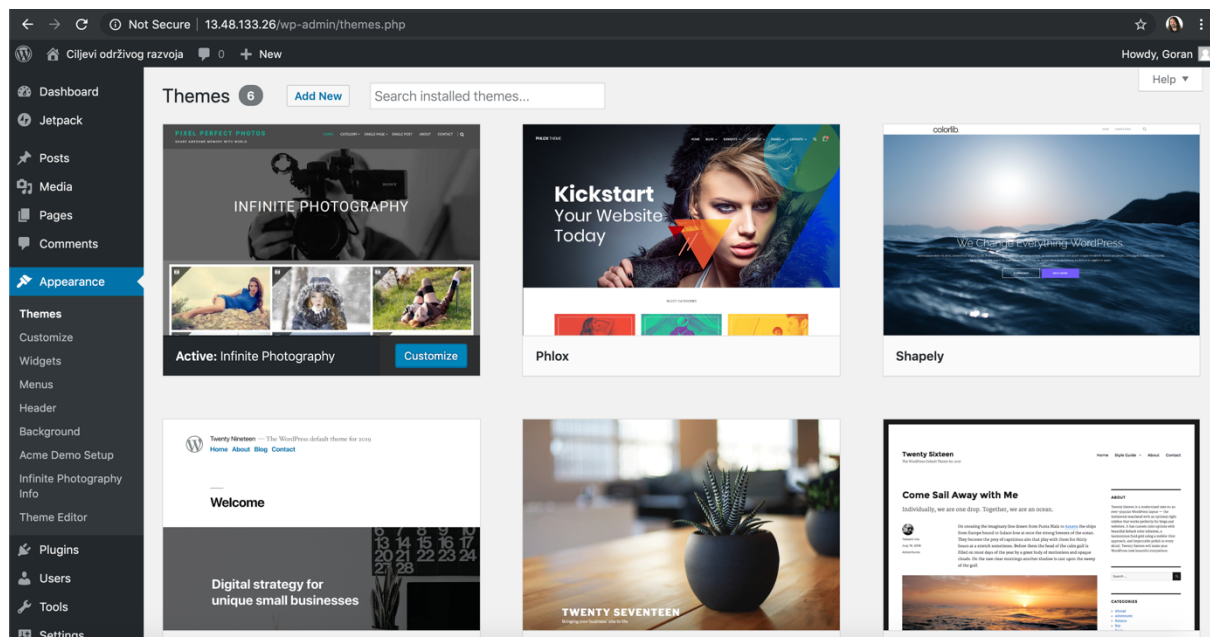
Not Secure | 13.48.133.26/wp-admin/themes.php

Ciljevi održivog razvoja 0 + New Howdy, Goran

Help ▾

Dashboard
Jetpack
Posts
Media
Pages
Comments
Appearance
Themes
Customize
Widgets
Menus
Header
Background
Acme Demo Setup
Infinite Photography Info
Theme Editor
Plugins
Users
Tools
Settings

Themes 6 Add New Search installed themes...

PIXEL PERFECT PHOTOS
INFINITE PHOTOGRAPHY
Active: Infinite Photography Customize

PHLOX THEME
Kickstart Your Website Today
Phlox

colorlib
We Change Everything WordPress
Shapely

Twenty Nineteen — The WordPress default theme for 2019
Home About Blog Contact
Welcome
Digital strategy for unique small businesses

TWENTY SEVENTEEN
Bringing your business' site to life

Twenty Sixteen
Come Sail Away with Me
Individually, we are one drop. Together, we are an ocean.